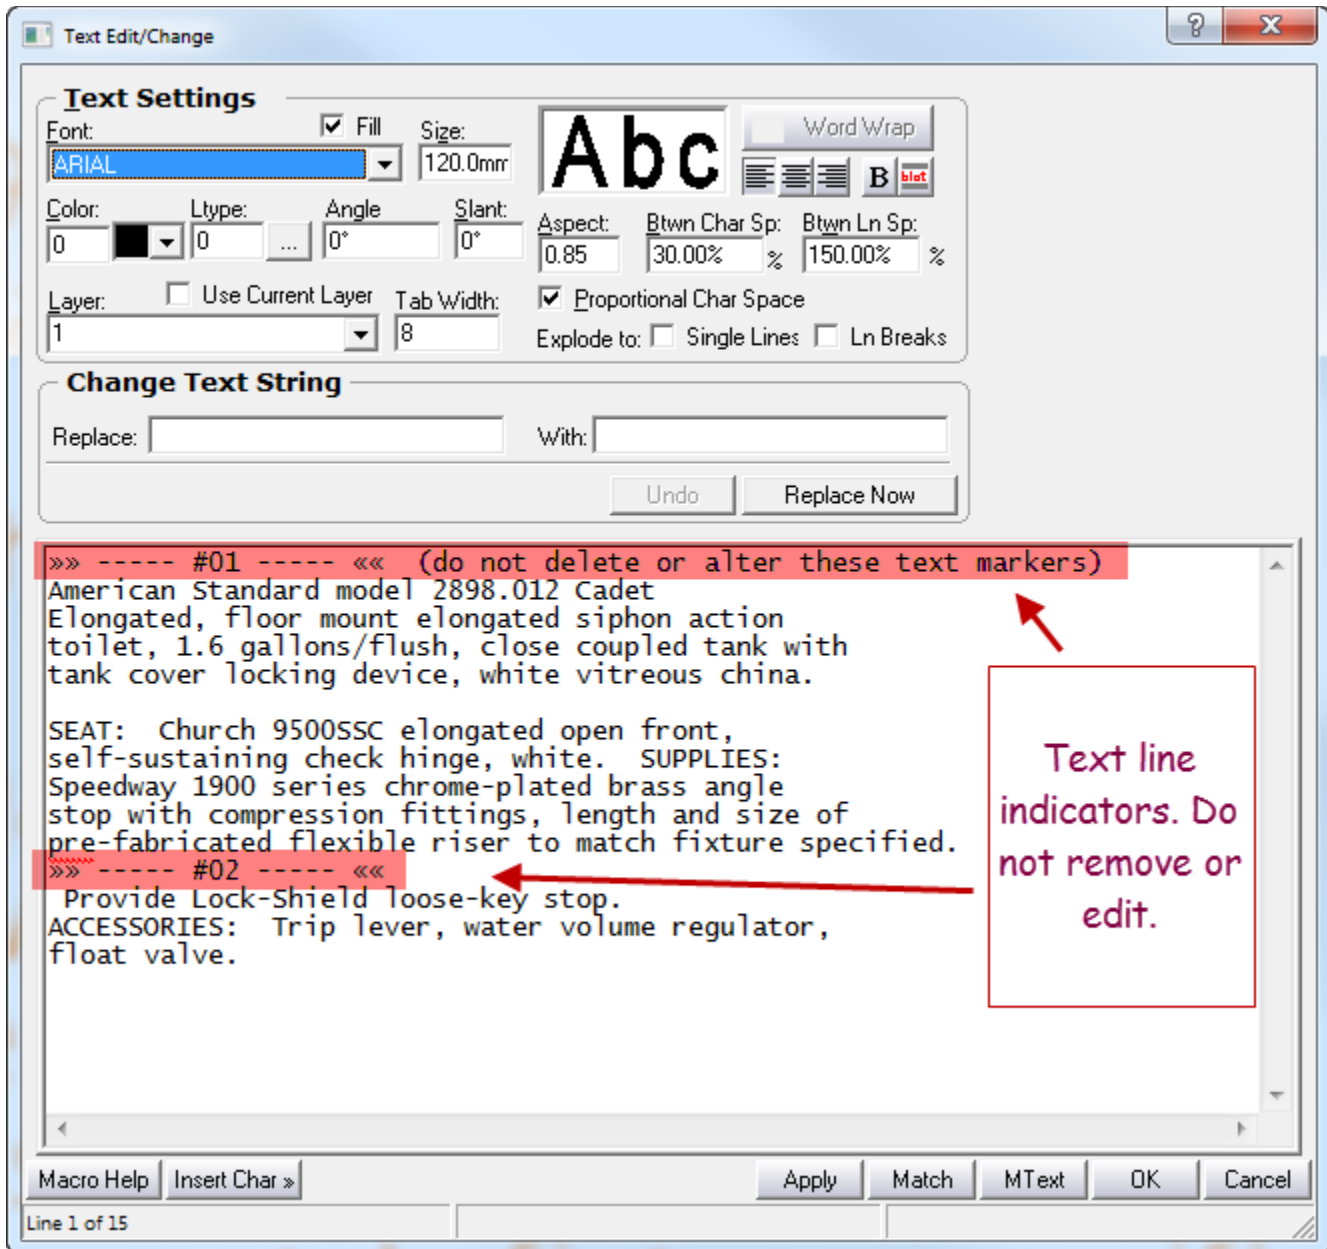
Text Edit/Change

Text Settings
Font:
Fill
Size:
ARIAL
120.0mm
Abc
Word Wrap
B
blot
Color:
0
Ltype:
0
...
Angle
0°
Slant:
0°
Aspect:
0.85
Btwn Char Sp:
30.00%
%
Btwn Ln Sp:
150.00%
%
Layer:
Use Current Layer
1
Tab Width:
8
Proportional Char Space
Explode to:
Single Lines
Ln Breaks

Change Text String
Replace:
With:
Undo
Replace Now

»» ----- #01 ----- «« (do not delete or alter these text markers)
American Standard model 2898.012 Cadet
Elongated, floor mount elongated siphon action
toilet, 1.6 gallons/flush, close coupled tank with
tank cover locking device, white vitreous china.

SEAT: Church 9500SSC elongated open front,
self-sustaining check hinge, white. SUPPLIES:
Speedway 1900 series chrome-plated brass angle
stop with compression fittings, length and size of
pre-fabricated flexible riser to match fixture specified.
»» ----- #02 ----- ««
Provide Lock-Shield loose-key stop.
ACCESSORIES: Trip lever, water volume regulator,
float valve.

Text line indicators. Do not remove or edit.

Macro Help
Insert Char »
Apply
Match
MText
OK
Cancel
Line 1 of 15